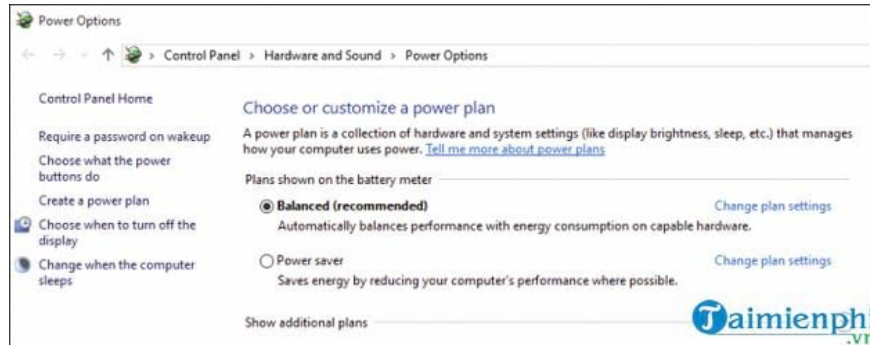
Power Options

Control Panel > Hardware and Sound > Power Options

Control Panel Home

Require a password on wakeup

Choose what the power buttons do

Create a power plan

Choose when to turn off the display

Change when the computer sleeps

Choose or customize a power plan

A power plan is a collection of hardware and system settings (like display brightness, sleep, etc.) that manages how your computer uses power. Tell me more about power plans

Plans shown on the battery meter

Balanced (recommended)
Change plan settings
Automatically balances performance with energy consumption on capable hardware.

Power saver
Change plan settings
Saves energy by reducing your computer's performance where possible.

Show additional plans

Taimienphi.vn